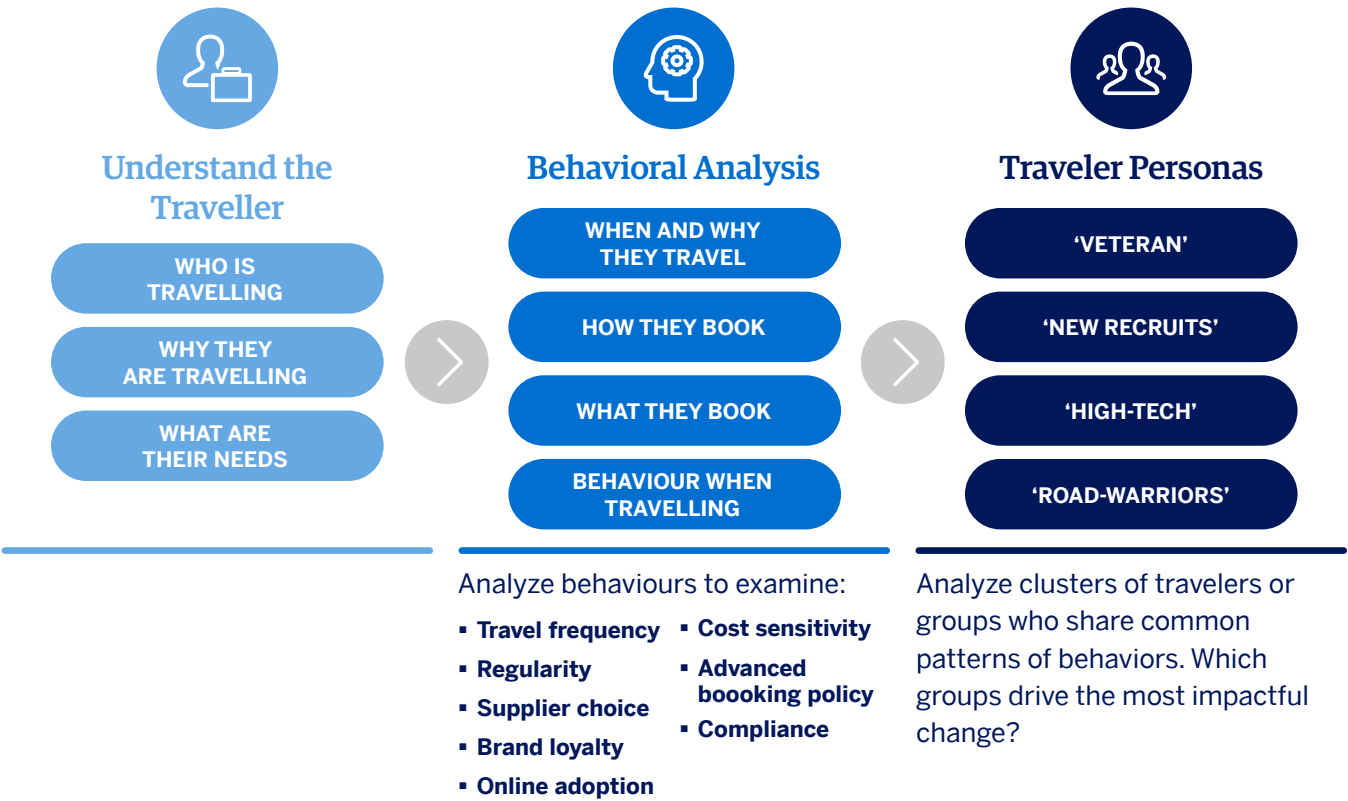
Understand the Traveller

WHO IS TRAVELLING

WHY THEY ARE TRAVELLING

WHAT ARE THEIR NEEDS

Behavioral Analysis

WHEN AND WHY THEY TRAVEL

HOW THEY BOOK

WHAT THEY BOOK

BEHAVIOUR WHEN TRAVELLING

Analyze behaviours to examine:

- Travel frequency
- Regularity
- Supplier choice
- Brand loyalty
- Online adoption

- Cost sensitivity
- Advanced boooking policy
- Compliance

Traveler Personas

'VETERAN'

'NEW RECRUITS'

'HIGH-TECH'

'ROAD-WARRIORS'

Analyze clusters of travelers or groups who share common patterns of behaviors. Which groups drive the most impactful change?